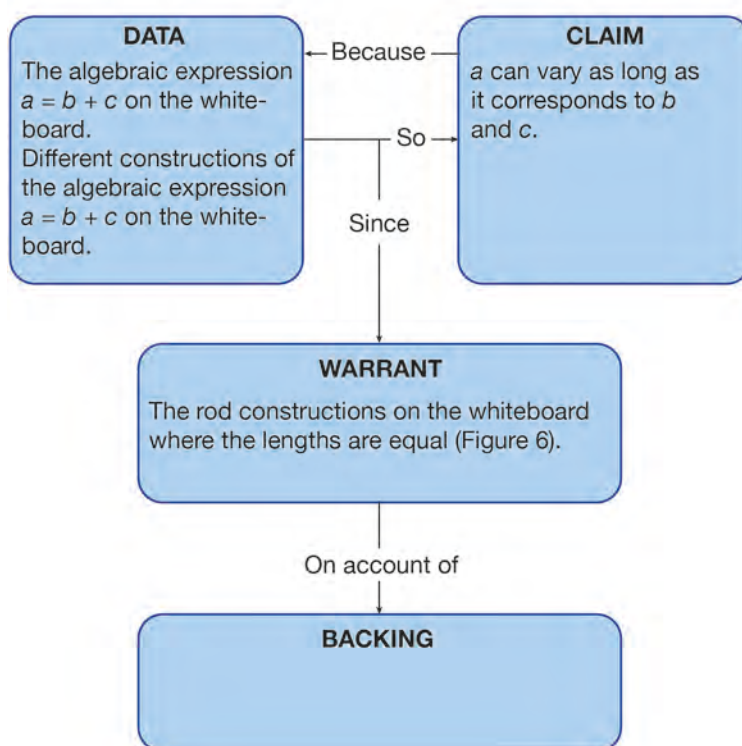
DATA
The algebraic expression $a = b + c$ on the whiteboard.
Different constructions of the algebraic expression $a = b + c$ on the whiteboard.

Because

CLAIM
$a$ can vary as long as it corresponds to $b$ and $c$.

So

Since

WARRANT
The rod constructions on the whiteboard where the lengths are equal (Figure 6).

On account of

BACKING